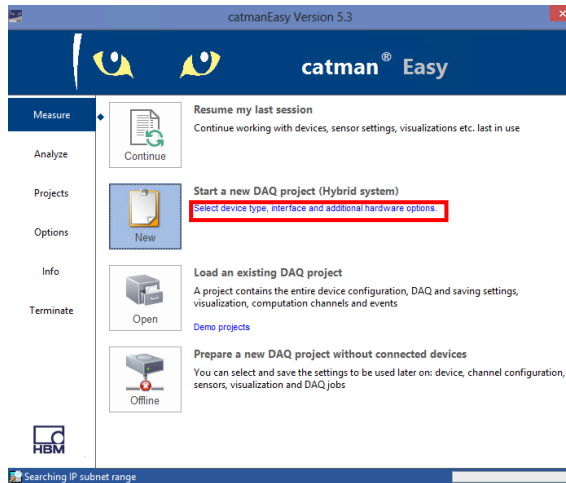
catmanEasy Version 5.3

catman® Easy

Measure

Analyze

Projects

Options

Info

Terminate

Continue

Resume my last session

Continue working with devices, sensor settings, visualizations etc. last in use

New

Start a new DAQ project (Hybrid system)

Select device type, interface and additional hardware options.

Open

Load an existing DAQ project

A project contains the entire device configuration, DAQ and saving settings, visualization, computation channels and events

Demo projects

Offline

Prepare a new DAQ project without connected devices

You can select and save the settings to be used later on: device, channel configuration, sensors, visualization and DAQ jobs

HBM

Searching IP subnet range